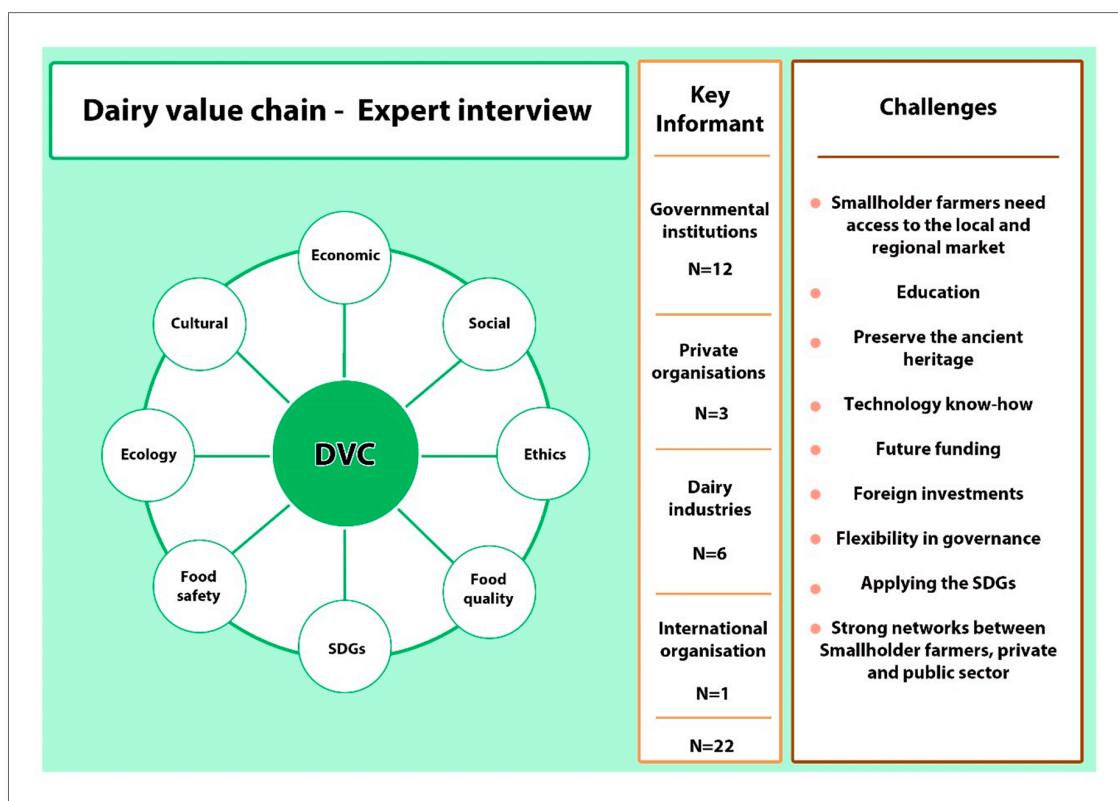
Dairy value chain - Expert interview

Economic

Cultural

Social

Ecology

DVC

Ethics

Food safety

Food quality

SDGs

Key Informant

Governmental institutions

N=12

Private organisations

N=3

Dairy industries

N=6

International organisation

N=1

N=22

Challenges

- Smallholder farmers need access to the local and regional market
- Education
- Preserve the ancient heritage
- Technology know-how
- Future funding
- Foreign investments
- Flexibility in governance
- Applying the SDGs
- Strong networks between Smallholder farmers, private and public sector